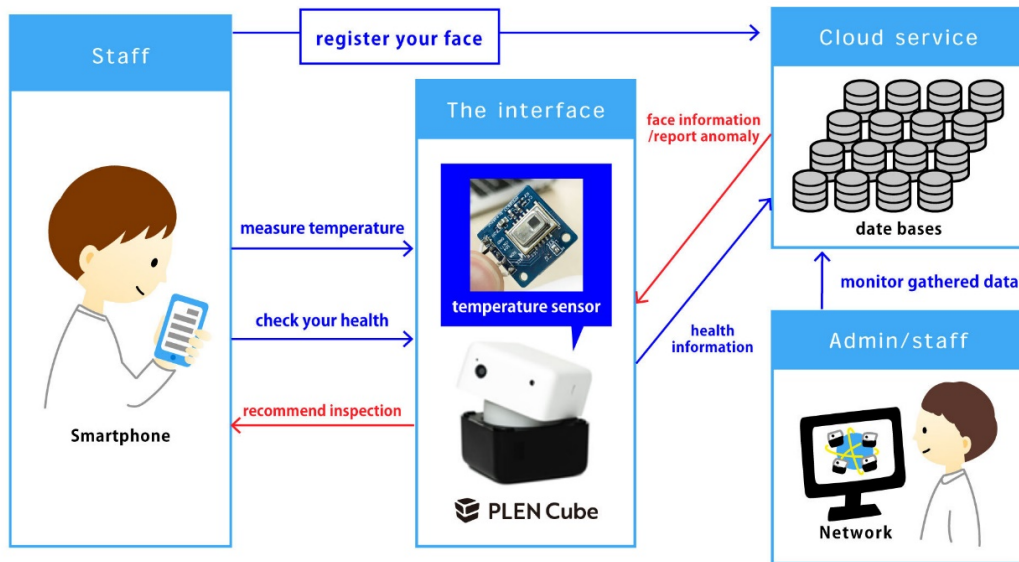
Staff

register your face

Cloud service

The interface

face information /report anomaly

date bases

measure temperature

temperature sensor

monitor gathered data

check your health

health information

Admin/staff

recommend inspection

Smartphone

PLEN Cube

Network